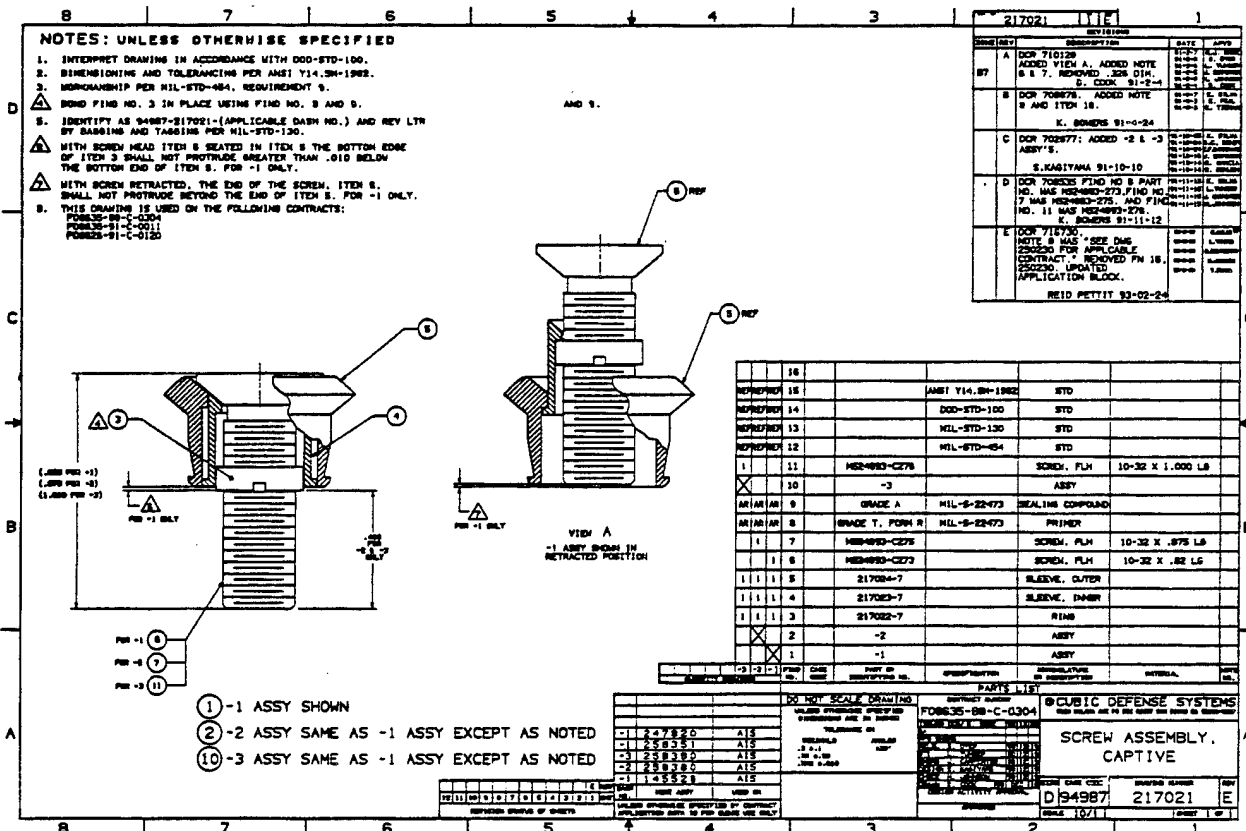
8 7 6 5 4 3 2 1

NOTES: UNLESS OTHERWISE SPECIFIED

1. INTERPRET DRAWING IN ACCORDANCE WITH DOD-STD-100.
2. DIMENSIONING AND TOLERANCING PER ANSI Y14.5M-1982.
3. WORKMANSHIP PER MIL-STD-454, REQUIREMENT 9.
4. BOND FIND NO. 3 IN PLACE USING FIND NO. 8 AND 9.
5. IDENTIFY AS 94987-217021-(APPLICABLE DASH NO.) AND REV LTR BY BAGGING AND TAGGING PER MIL-STD-130.
6. WITH SCREW HEAD ITEM 6 SEATED IN ITEM 5 THE BOTTOM EDGE OF ITEM 3 SHALL NOT PROTRUDE GREATER THAN .010 BELOW THE BOTTOM END OF ITEM 5. FOR -1 ONLY.
7. WITH SCREW RETRACTED, THE END OF THE SCREW, ITEM 6, SHALL NOT PROTRUDE BEYOND THE END OF ITEM 5. FOR -1 ONLY.
8. THIS DRAWING IS USED ON THE FOLLOWING CONTRACTS:
F08635-88-C-0304
F08635-91-C-0011
F08635-91-C-0120

217021 | E

REVISIONS

| ZONE | REV | DESCRIPTION | DATE | APPD |
|---|---|---|---|---|
| | A | DCR 710129 ADDED VIEW A. ADDED NOTE 6 & 7. REMOVED .326 DIM. S. COOK 91-2-4 | | |
| | B | DCR 708878. ADDED NOTE 8 AND ITEM 16. K. BOWERS 91-4-24 | | |
| | C | DCR 702677; ADDED -2 & -3 ASSY'S. S.KAGIYAMA 91-10-10 | | |
| | D | DCR 708535 FIND NO 6 PART NO. WAS MS24693-273,FIND NO 7 WAS MS24693-275. AND FIND NO. 11 WAS MS24693-276. K. BOWERS 91-11-12 | | |
| | E | DCR 716730. NOTE 8 WAS "SEE DWG 250230 FOR APPLICABLE CONTRACT." REMOVED FN 16, 250230. UPDATED APPLICATION BLOCK. REID PETTIT 93-02-24 | | |

(6) REF
(5) REF
(5)
(4)
(2)
(.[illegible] PER -1)
(.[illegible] PER -2)
(1.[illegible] PER -3)
PER -1 ONLY
PER -1 ONLY
VIEW A
-1 ASSY SHOWN IN RETRACTED POSITION
PER -1 (6)
PER -2 (7)
PER -3 (11)

| | | | 16 | | | | | |
|---|---|---|---|---|---|---|---|---|
| REF | REF | REF | 15 | | ANSI Y14.5M-1982 | STD | | |
| REF | REF | REF | 14 | | DOD-STD-100 | STD | | |
| REF | REF | REF | 13 | | MIL-STD-130 | STD | | |
| REF | REF | REF | 12 | | MIL-STD-454 | STD | | |
| 1 | | | 11 | MS24693-C276 | | SCREW, FLH | 10-32 X 1.000 LG | |
| | | | 10 | -3 | | ASSY | | |
| AR | AR | AR | 9 | GRADE A | MIL-S-22473 | SEALING COMPOUND | | |
| AR | AR | AR | 8 | GRADE T, FORM R | MIL-S-22473 | PRIMER | | |
| | 1 | | 7 | MS24693-C275 | | SCREW, FLH | 10-32 X .875 LG | |
| | | 1 | 6 | MS24693-C273 | | SCREW, FLH | 10-32 X .82 LG | |
| 1 | 1 | 1 | 5 | 217024-7 | | SLEEVE, OUTER | | |
| 1 | 1 | 1 | 4 | 217023-7 | | SLEEVE, INNER | | |
| 1 | 1 | 1 | 3 | 217022-7 | | RING | | |
| | | | 2 | -2 | | ASSY | | |
| | | | 1 | -1 | | ASSY | | |
| -3 | -2 | -1 | FIND NO | CAGE CODE | PART OR IDENTIFYING NO. | NOMENCLATURE OR DESCRIPTION | MATERIAL | |

PARTS LIST

(1)-1 ASSY SHOWN
(2)-2 ASSY SAME AS -1 ASSY EXCEPT AS NOTED
(10)-3 ASSY SAME AS -1 ASSY EXCEPT AS NOTED

| | | |
|---|---|---|
| -1 | 247820 | A15 |
| -1 | 258351 | A15 |
| -3 | 258380 | A15 |
| -2 | 258380 | A15 |
| -1 | 145529 | A15 |

NEXT ASSY | USED ON

DO NOT SCALE DRAWING
F08635-88-C-0304
CUBIC DEFENSE SYSTEMS
SCREW ASSEMBLY, CAPTIVE
D 94987 217021 E
SCALE 10/1